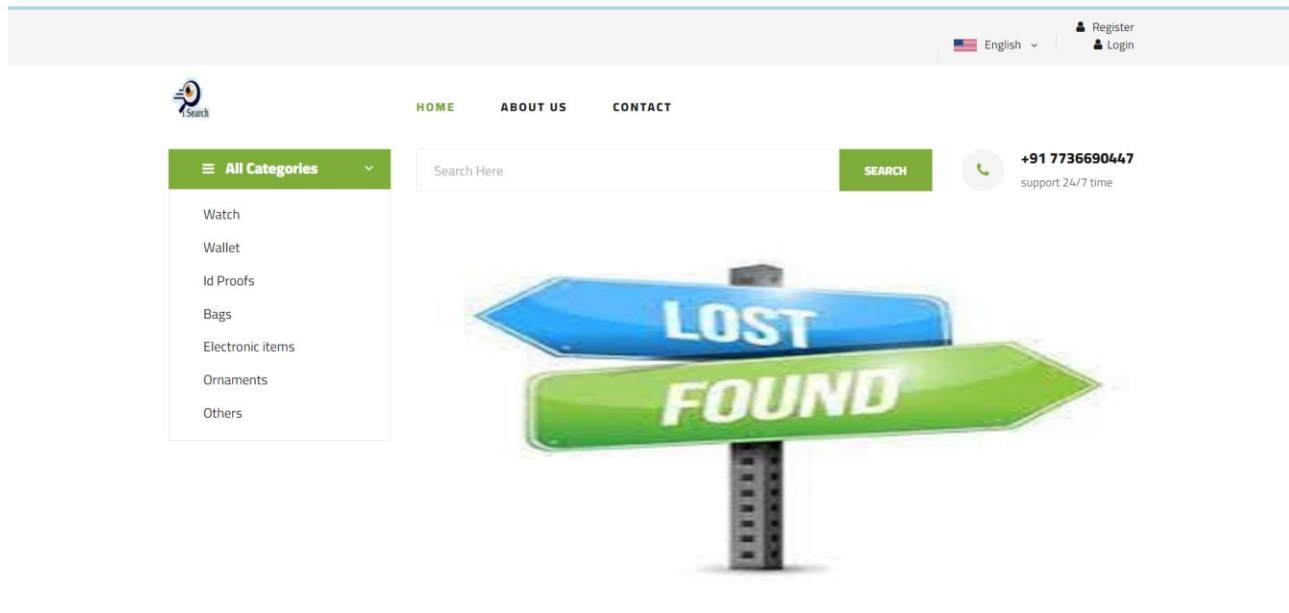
English

Register
Login

i Search

HOME ABOUT US CONTACT

All Categories

Search Here

SEARCH

+91 7736690447
support 24/7 time

Watch
Wallet
Id Proofs
Bags
Electronic items
Ornaments
Others

LOST
FOUND